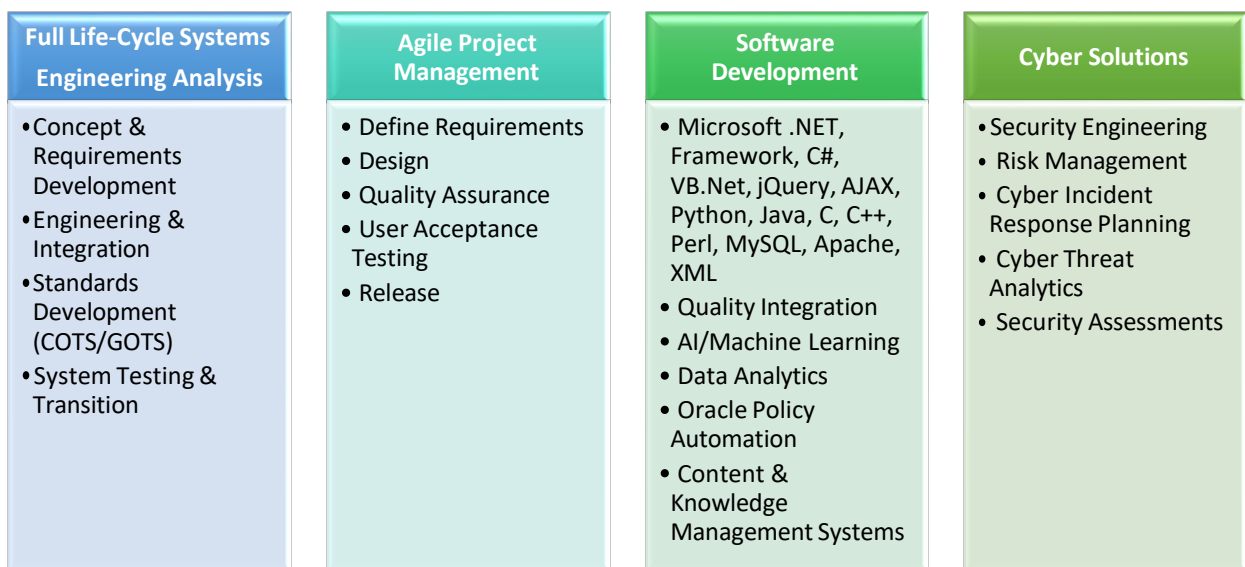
Full Life-Cycle Systems Engineering Analysis

• Concept & Requirements Development
• Engineering & Integration
• Standards Development (COTS/GOTS)
• System Testing & Transition

Agile Project Management

• Define Requirements
• Design
• Quality Assurance
• User Acceptance Testing
• Release

Software Development

• Microsoft .NET, Framework, C#, VB.Net, jQuery, AJAX, Python, Java, C, C++, Perl, MySQL, Apache, XML
• Quality Integration
• AI/Machine Learning
• Data Analytics
• Oracle Policy Automation
• Content & Knowledge Management Systems

Cyber Solutions

• Security Engineering
• Risk Management
• Cyber Incident Response Planning
• Cyber Threat Analytics
• Security Assessments